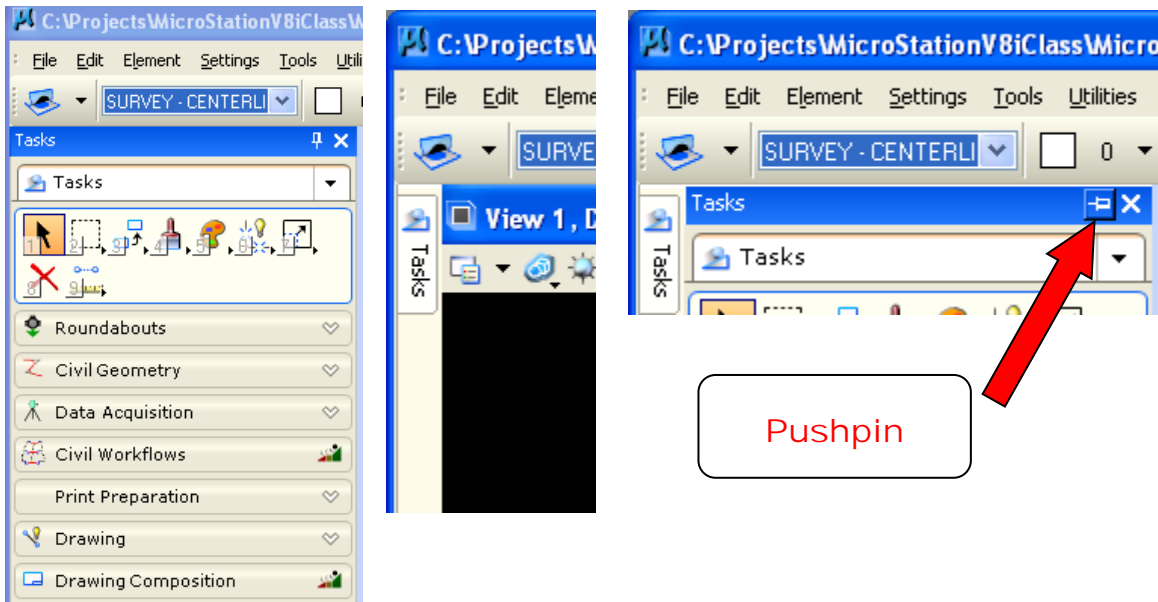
C:\Projects\MicroStationV8iClass\

File Edit Element Settings Tools Utili

SURVEY - CENTERLI

Tasks

Tasks

1 2 3 4 5 6 7 8 9

Roundabouts

Civil Geometry

Data Acquisition

Civil Workflows

Print Preparation

Drawing

Drawing Composition

C:\Projects\

File Edit Eleme

SURVE

Tasks

View 1 , D

C:\Projects\MicroStationV8iClass\Micro

File Edit Element Settings Tools Utilities

SURVEY - CENTERLI

0

Tasks

Tasks

Tasks

Pushpin